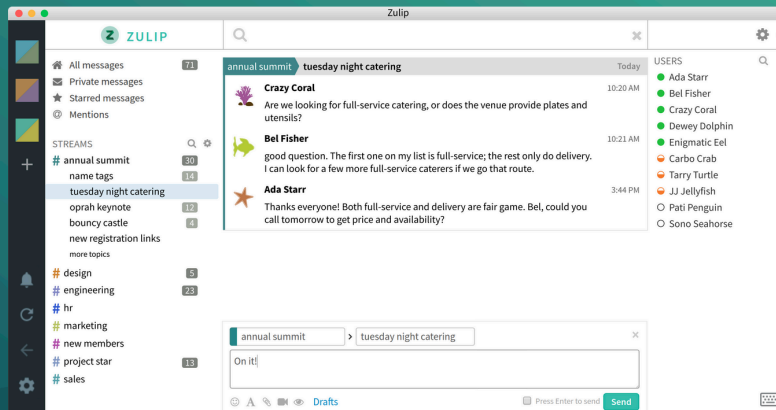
Zulip

ZULIP

All messages 71
Private messages
Starred messages
Mentions

STREAMS
# annual summit 30
name tags 14
tuesday night catering
oprah keynote 12
bouncy castle 4
new registration links
more topics
# design 5
# engineering 23
# hr
# marketing
# new members
# project star 13
# sales

annual summit > tuesday night catering Today

Crazy Coral 10:20 AM
Are we looking for full-service catering, or does the venue provide plates and utensils?

Bel Fisher 10:21 AM
good question. The first one on my list is full-service; the rest only do delivery. I can look for a few more full-service caterers if we go that route.

Ada Starr 3:44 PM
Thanks everyone! Both full-service and delivery are fair game. Bel, could you call tomorrow to get price and availability?

annual summit > tuesday night catering
On it!
Drafts
Press Enter to send
Send

USERS
Ada Starr
Bel Fisher
Crazy Coral
Dewey Dolphin
Enigmatic Eel
Carbo Crab
Tarry Turtle
JJ Jellyfish
Pati Penguin
Sono Seahorse